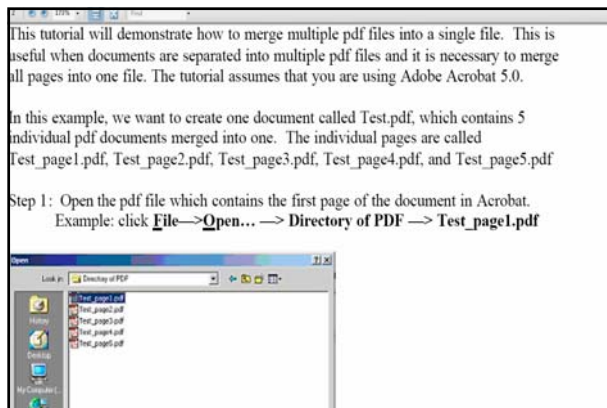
175% Find

This tutorial will demonstrate how to merge multiple pdf files into a single file. This is useful when documents are separated into multiple pdf files and it is necessary to merge all pages into one file. The tutorial assumes that you are using Adobe Acrobat 5.0.

In this example, we want to create one document called Test.pdf, which contains 5 individual pdf documents merged into one. The individual pages are called Test_page1.pdf, Test_page2.pdf, Test_page3.pdf, Test_page4.pdf, and Test_page5.pdf

Step 1: Open the pdf file which contains the first page of the document in Acrobat. Example: click **File—>Open… —> Directory of PDF —> Test_page1.pdf**

Open

?| X

Look in: Directory of PDF

History

Desktop

My Computer

Test_page1.pdf
Test_page2.pdf
Test_page3.pdf
Test_page4.pdf
Test_page5.pdf